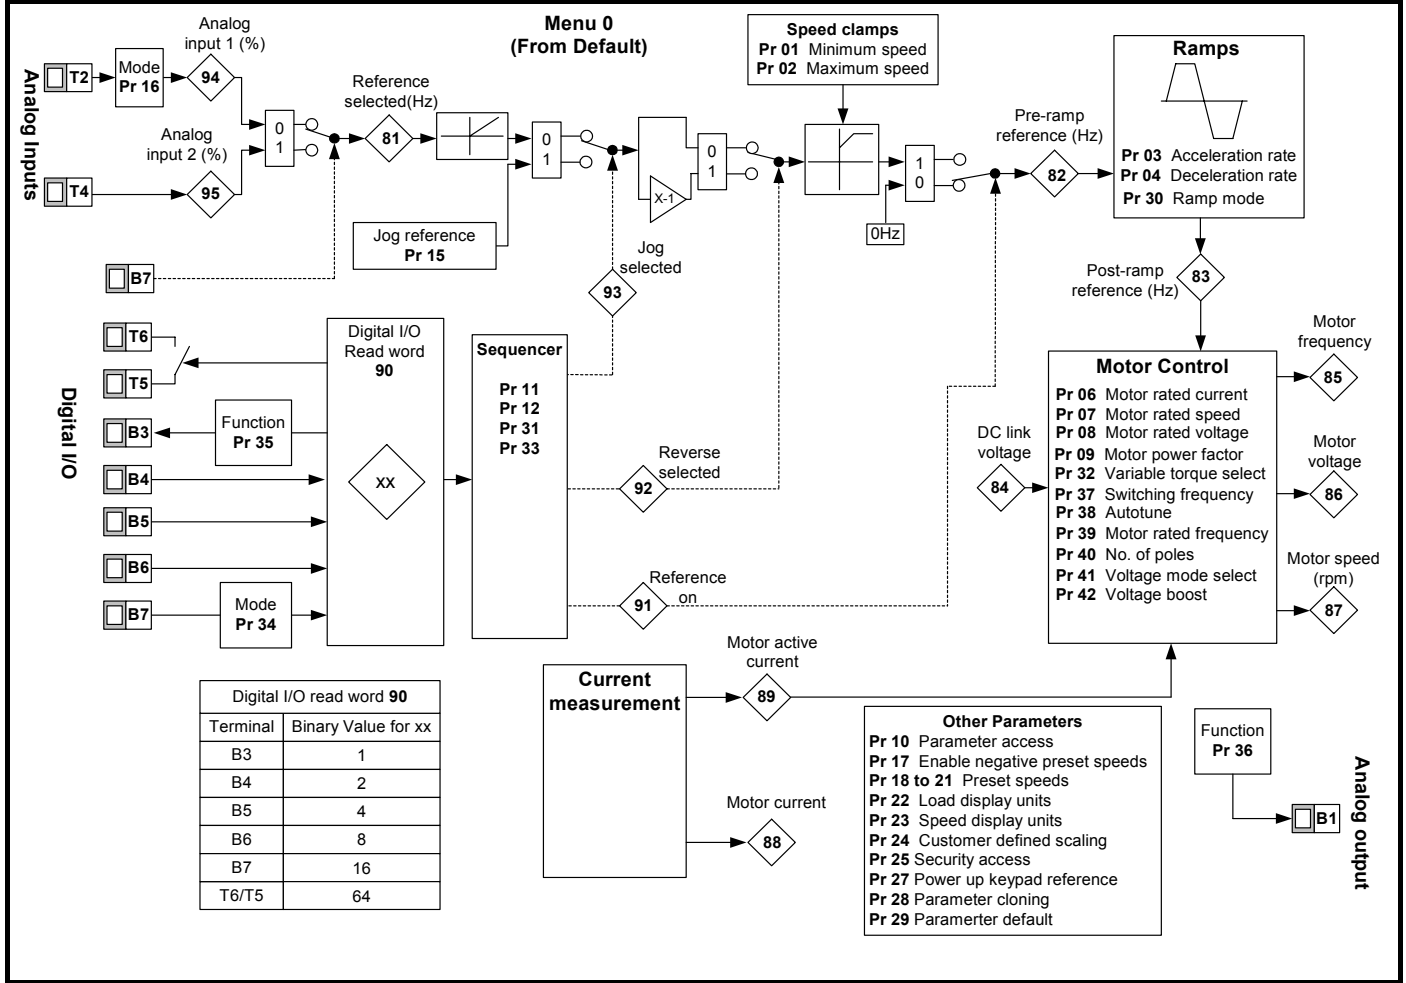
Analog Inputs

T2
Mode
Pr 16
Analog input 1 (%)
94

T4
Analog input 2 (%)
95

0
1

Reference selected(Hz)
81

B7

Jog reference
Pr 15

0
1

Jog selected
93

X-1
0
1

Menu 0
(From Default)

Speed clamps
Pr 01 Minimum speed
Pr 02 Maximum speed

1
0
0Hz

Pre-ramp reference (Hz)
82

Ramps
Pr 03 Acceleration rate
Pr 04 Deceleration rate
Pr 30 Ramp mode

Post-ramp reference (Hz)
83

Digital I/O

T6
T5
B3
Function
Pr 35
B4
B5
B6
B7
Mode
Pr 34

Digital I/O
Read word
90
xx

Sequencer
Pr 11
Pr 12
Pr 31
Pr 33

Reverse selected
92

Reference on
91

Motor Control
Pr 06 Motor rated current
Pr 07 Motor rated speed
Pr 08 Motor rated voltage
Pr 09 Motor power factor
Pr 32 Variable torque select
Pr 37 Switching frequency
Pr 38 Autotune
Pr 39 Motor rated frequency
Pr 40 No. of poles
Pr 41 Voltage mode select
Pr 42 Voltage boost

DC link voltage
84

Motor frequency
85
Motor voltage
86
Motor speed (rpm)
87

| Digital I/O read word 90 | |
|---|---|
| Terminal | Binary Value for xx |
| B3 | 1 |
| B4 | 2 |
| B5 | 4 |
| B6 | 8 |
| B7 | 16 |
| T6/T5 | 64 |

Current measurement
Motor active current
89
Motor current
88

Other Parameters
Pr 10 Parameter access
Pr 17 Enable negative preset speeds
Pr 18 to 21 Preset speeds
Pr 22 Load display units
Pr 23 Speed display units
Pr 24 Customer defined scaling
Pr 25 Security access
Pr 27 Power up keypad reference
Pr 28 Parameter cloning
Pr 29 Paramerter default

Function
Pr 36
B1
Analog output